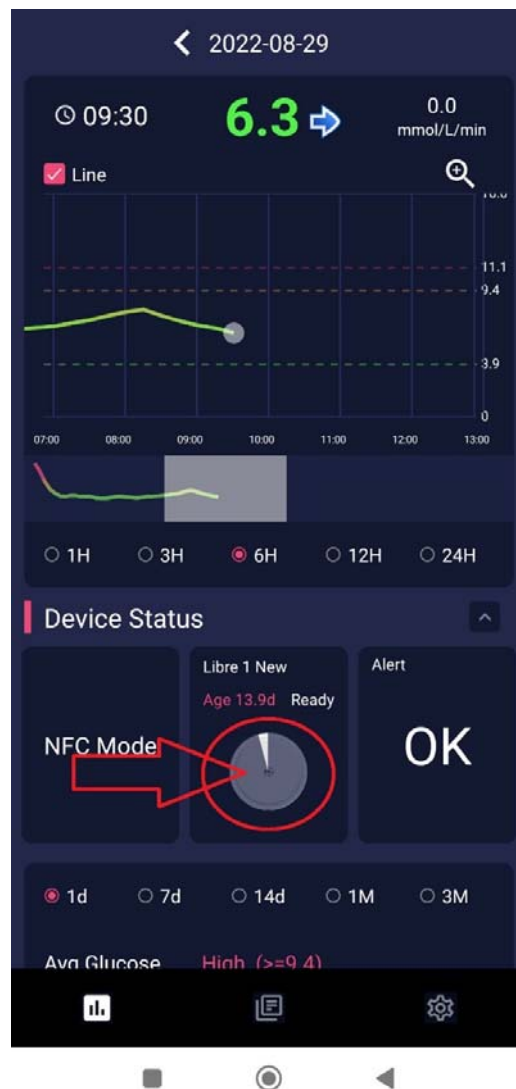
2022-08-29

09:30 6.3 0.0 mmol/L/min

Line

11.1
9.4
3.9
0

07:00 08:00 09:00 10:00 11:00 12:00 13:00

1H 3H 6H 12H 24H

Device Status

NFC Mode

Libre 1 New
Age 13.9d Ready

Alert
OK

1d 7d 14d 1M 3M

Avg Glucose High (>=9.4)